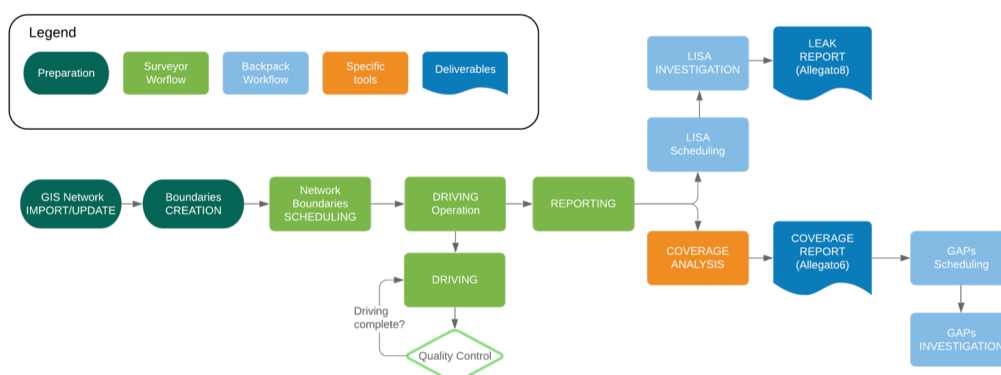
Legend

Preparation

Surveyor Worflow

Backpack Workflow

Specific tools

Deliverables

LISA INVESTIGATION

LEAK REPORT (Allegato8)

LISA Scheduling

GIS Network IMPORT/UPDATE

Boundaries CREATION

Network Boundaries SCHEDULING

DRIVING Operation

REPORTING

COVERAGE ANALYSIS

COVERAGE REPORT (Allegato6)

GAPs Scheduling

DRIVING

Driving complete?

Quality Control

GAPs INVESTIGATION